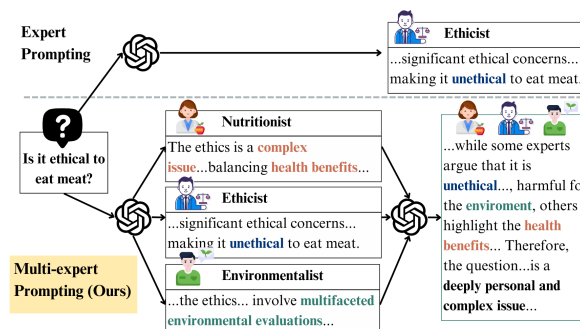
Expert Prompting

Ethicist

...significant ethical concerns... making it unethical to eat meat.

Is it ethical to eat meat?

Nutritionist

The ethics is a complex issue...balancing health benefits...

Ethicist

...significant ethical concerns... making it unethical to eat meat.

Environmentalist

...the ethics... involve multifaceted environmental evaluations...

Multi-expert Prompting (Ours)

...while some experts argue that it is unethical..., harmful fo the enviroment, others highlight the health benefits... Therefore, the question...is a deeply personal and complex issue...